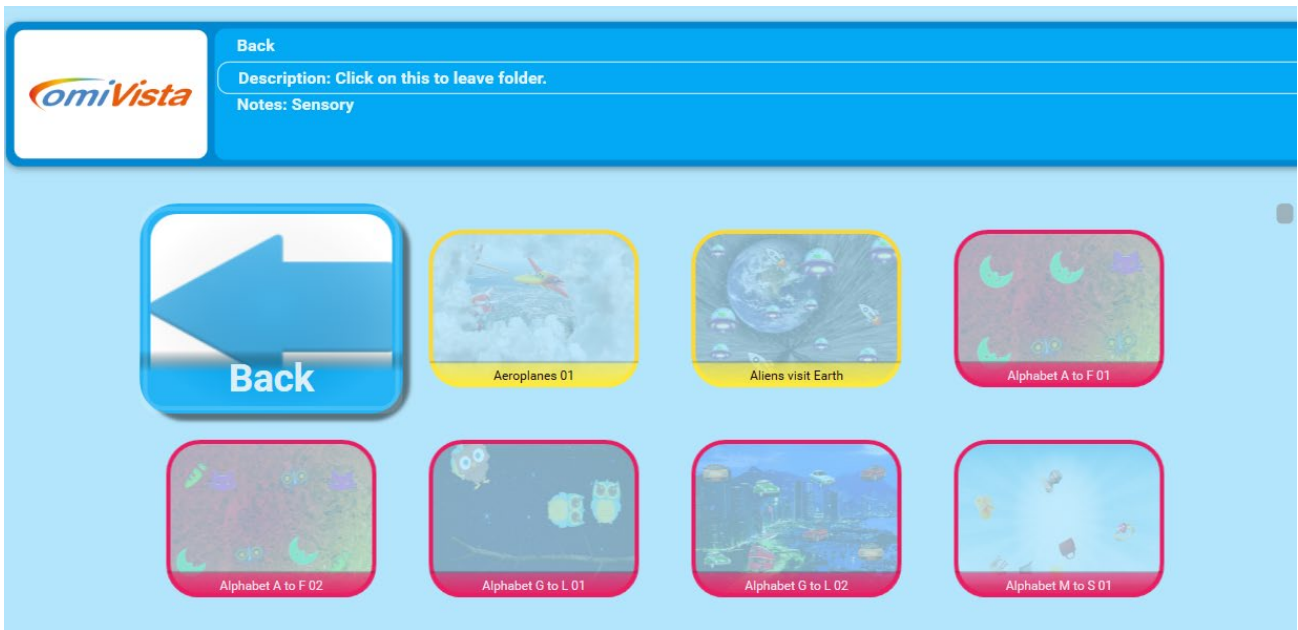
omiVista

Back

Description: Click on this to leave folder.

Notes: Sensory

Back

Aeroplanes 01

Aliens visit Earth

Alphabet A to F 01

Alphabet A to F 02

Alphabet G to L 01

Alphabet G to L 02

Alphabet M to S 01